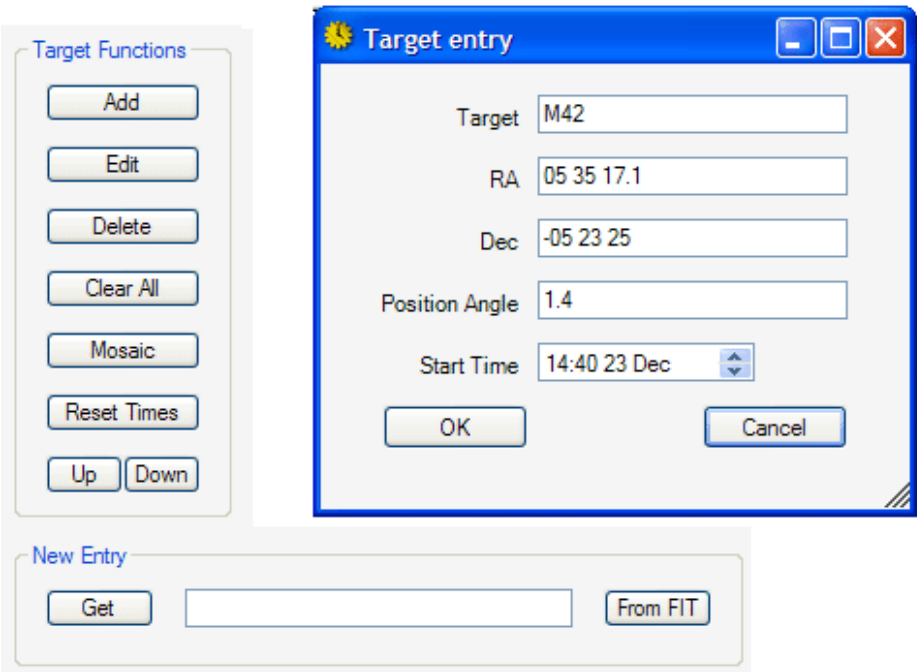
Target Functions

Add

Edit

Delete

Clear All

Mosaic

Reset Times

Up Down

Target entry

Target M42

RA 05 35 17.1

Dec -05 23 25

Position Angle 1.4

Start Time 14:40 23 Dec

OK

Cancel

New Entry

Get

From FIT